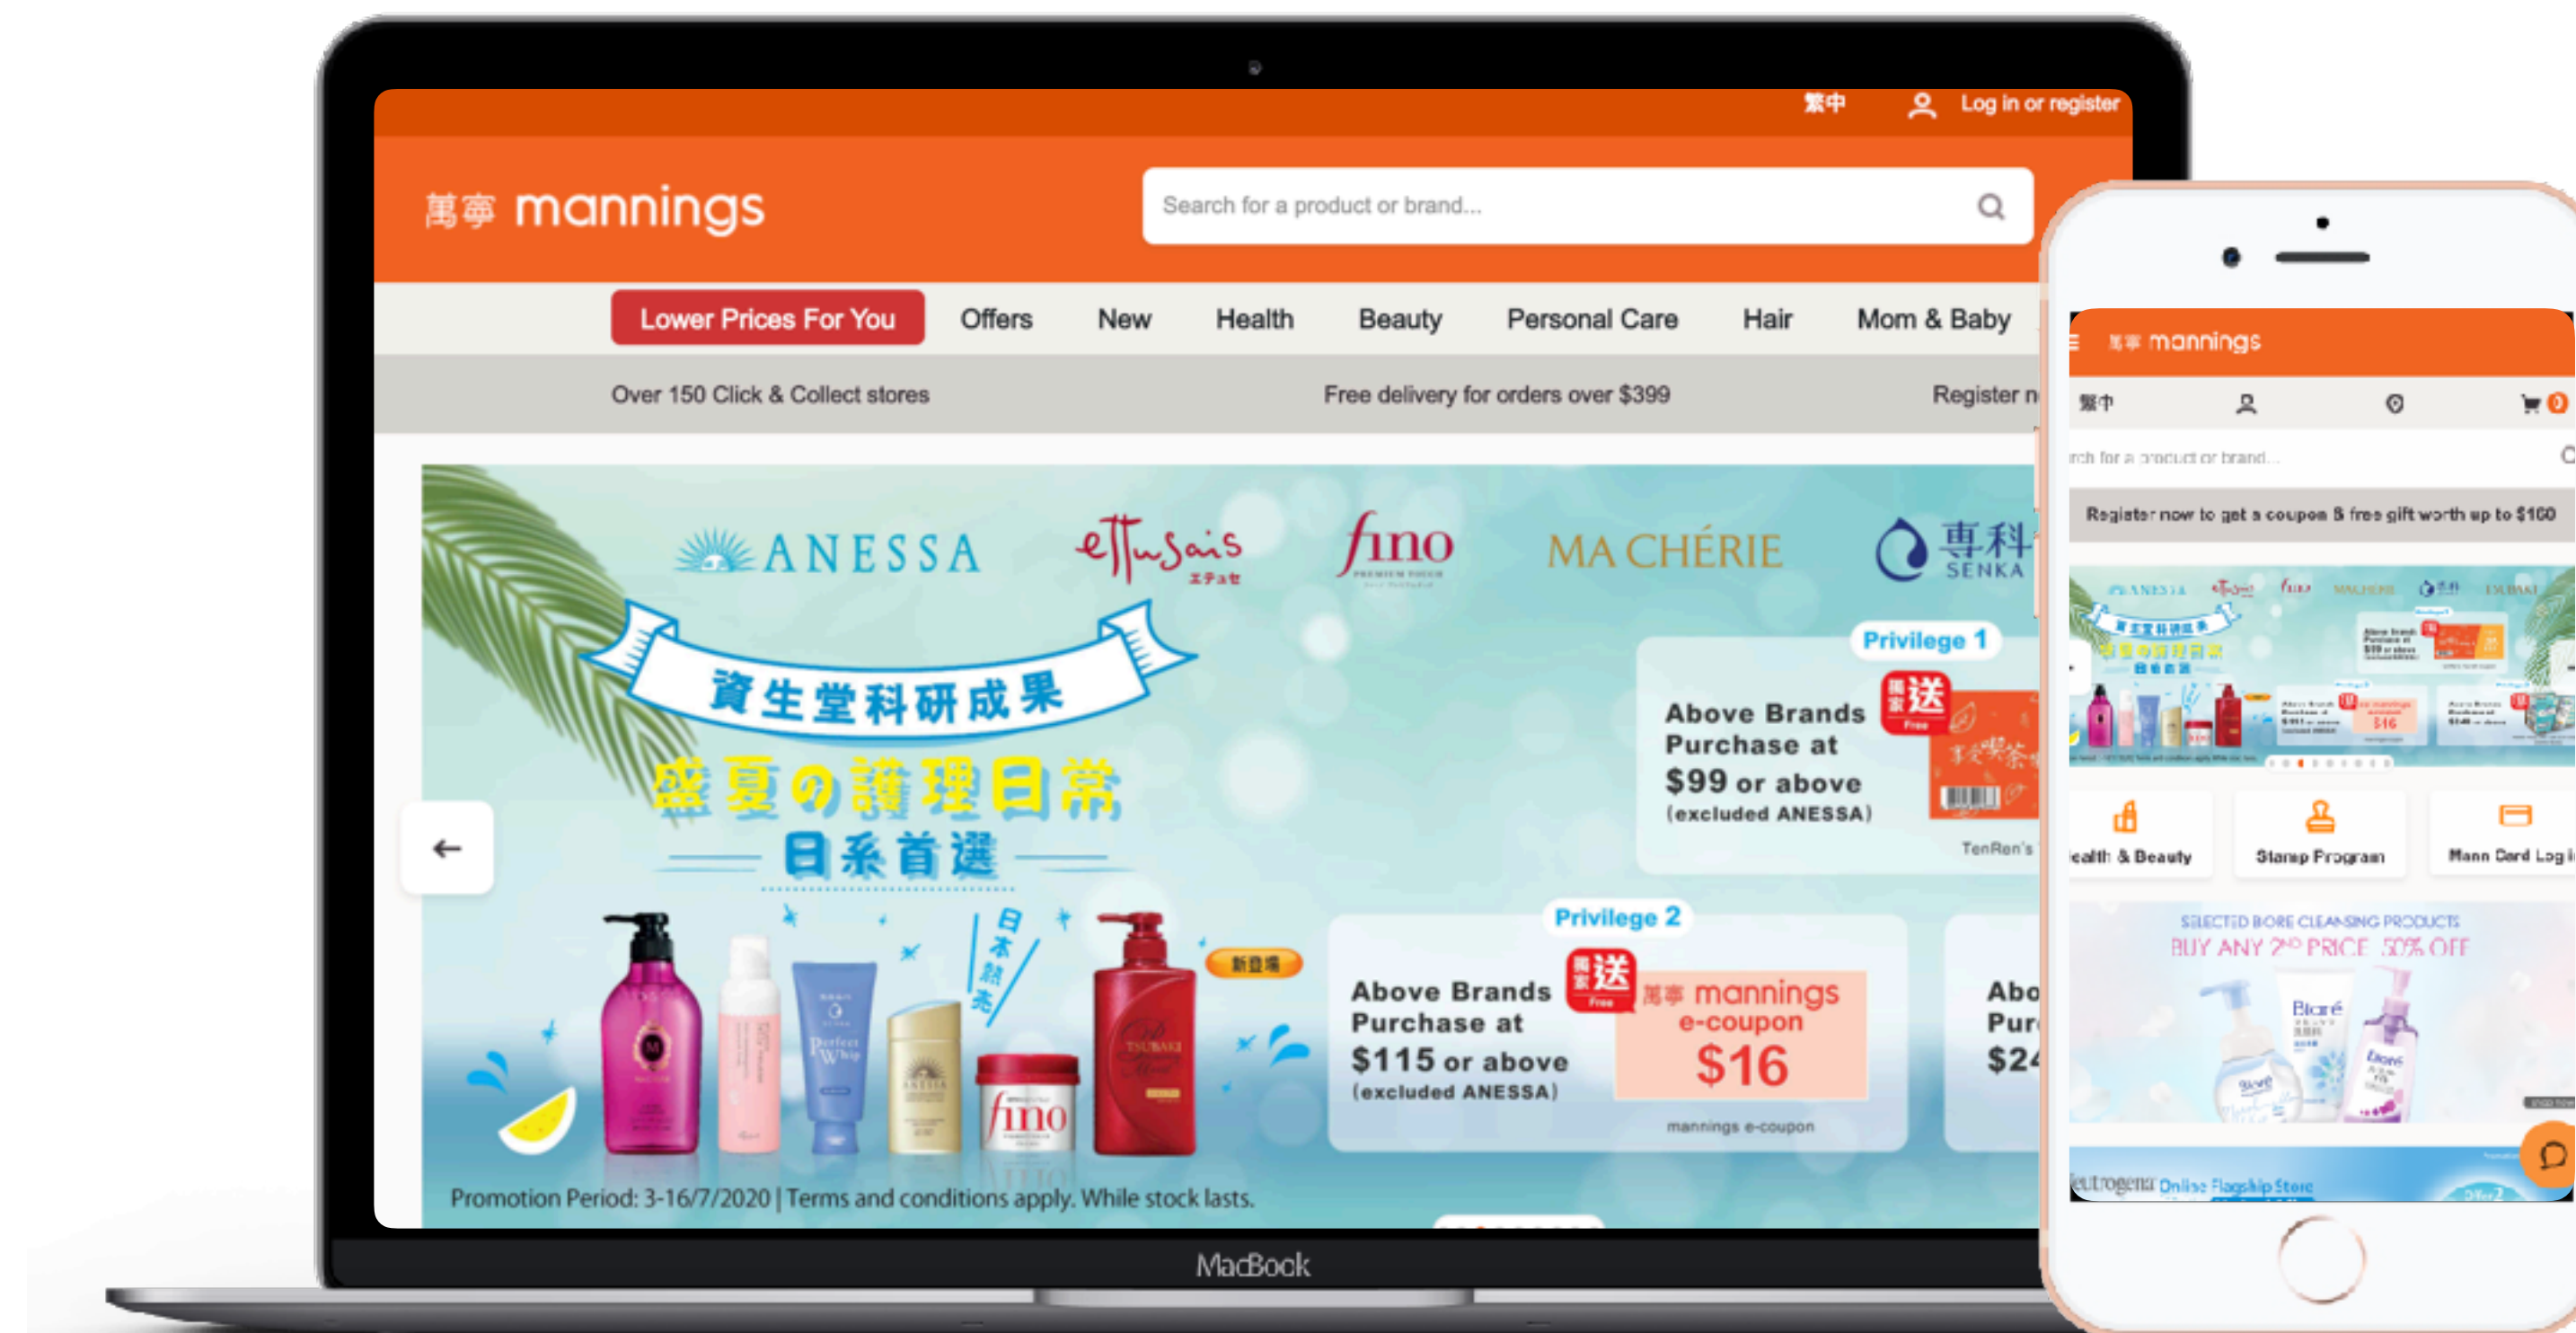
繁中 Log in or register

萬寧 mannings

Search for a product or brand...

Lower Prices For You Offers New Health Beauty Personal Care Hair Mom & Baby

Over 150 Click & Collect stores Free delivery for orders over $399 Register n

ANESSA ettusais エテュセ fino MA CHÉRIE 專科 SENKA

資生堂科研成果

盛夏の護理日常

日系首選

日本熱賣

新登場

Privilege 1

Above Brands Purchase at $99 or above (excluded ANESSA)

獨家送 Free

TenRen's

Privilege 2

Above Brands Purchase at $115 or above (excluded ANESSA)

獨家送 Free

萬寧 mannings e-coupon $16

mannings e-coupon

Abo Pur $24

Promotion Period: 3-16/7/2020 | Terms and conditions apply. While stock lasts.

MacBook

萬寧 mannings

繁中

rch for a product or brand...

Register now to get a coupon & free gift worth up to $160

ealth & Beauty Stamp Program Mann Card Log i

SELECTED BIORE CLEANSING PRODUCTS

BUY ANY 2ND PRICE 50% OFF

Bioré

Neutrogena Online Flagship Store